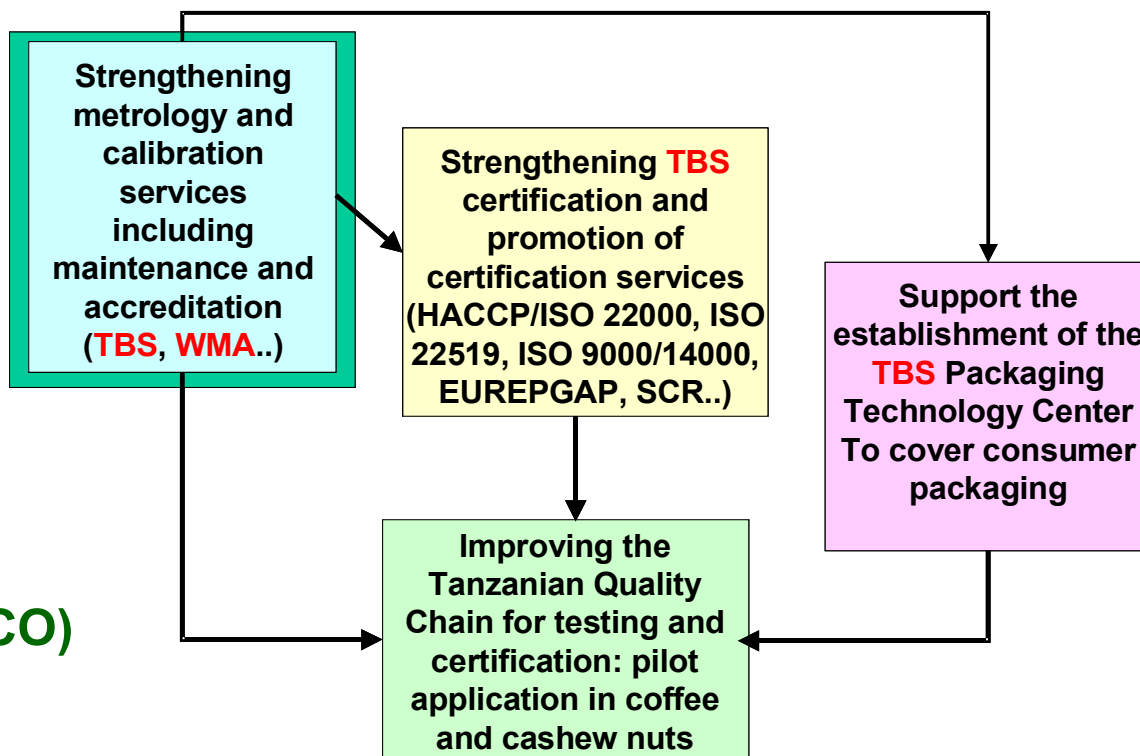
Strengthening metrology and calibration services including maintenance and accreditation (TBS, WMA..)

Strengthening TBS certification and promotion of certification services (HACCP/ISO 22000, ISO 22519, ISO 9000/14000, EUREPGAP, SCR..)

Support the establishment of the TBS Packaging Technology Center To cover consumer packaging

CO)

Improving the Tanzanian Quality Chain for testing and certification: pilot application in coffee and cashew nuts